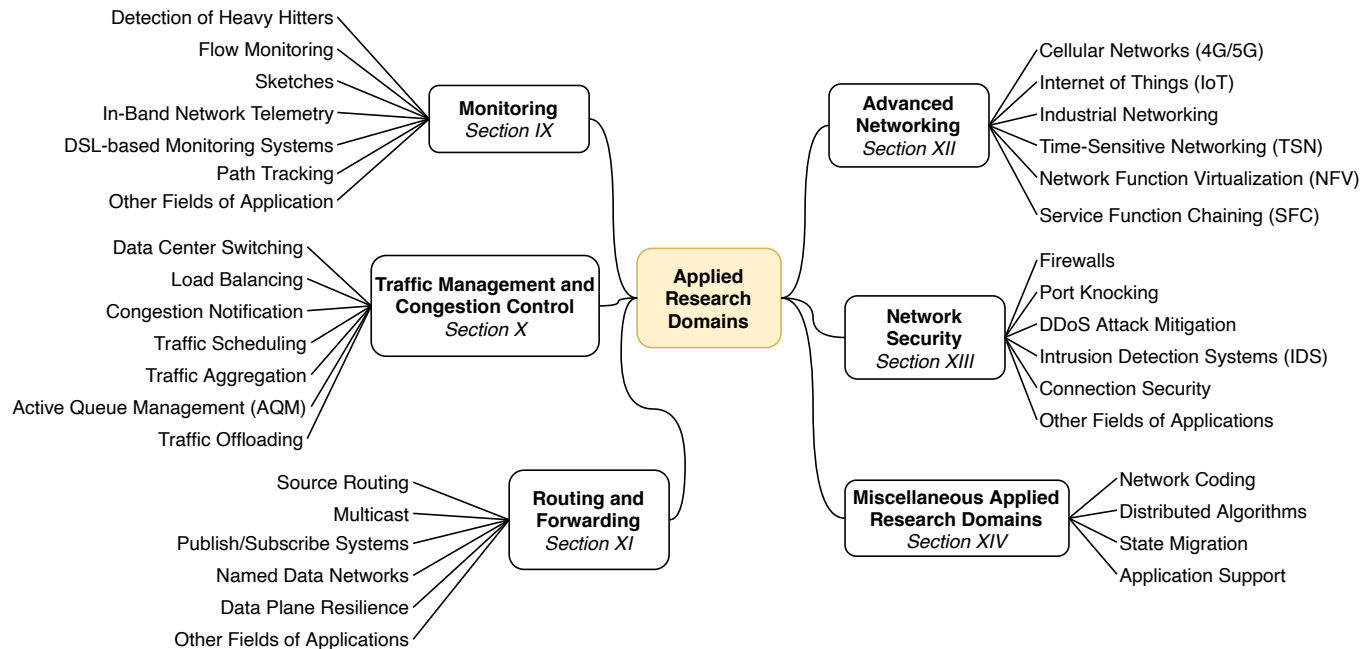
Applied Research Domains

Monitoring
Section IX

Detection of Heavy Hitters
Flow Monitoring
Sketches
In-Band Network Telemetry
DSL-based Monitoring Systems
Path Tracking
Other Fields of Application

Traffic Management and Congestion Control
Section X

Data Center Switching
Load Balancing
Congestion Notification
Traffic Scheduling
Traffic Aggregation
Active Queue Management (AQM)
Traffic Offloading

Routing and Forwarding
Section XI

Source Routing
Multicast
Publish/Subscribe Systems
Named Data Networks
Data Plane Resilience
Other Fields of Applications

Advanced Networking
Section XII

Cellular Networks (4G/5G)
Internet of Things (IoT)
Industrial Networking
Time-Sensitive Networking (TSN)
Network Function Virtualization (NFV)
Service Function Chaining (SFC)

Network Security
Section XIII

Firewalls
Port Knocking
DDoS Attack Mitigation
Intrusion Detection Systems (IDS)
Connection Security
Other Fields of Applications

Miscellaneous Applied Research Domains
Section XIV

Network Coding
Distributed Algorithms
State Migration
Application Support